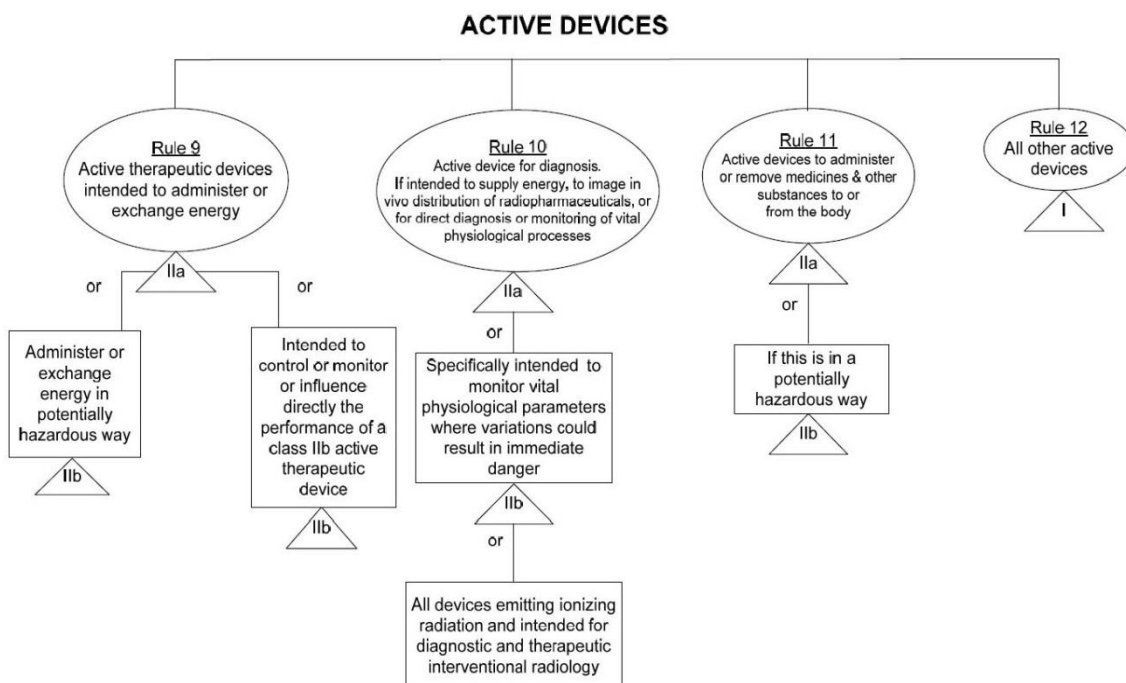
ACTIVE DEVICES

Rule 9
Active therapeutic devices intended to administer or exchange energy

IIa

or

Administer or exchange energy in potentially hazardous way

IIb

or

Intended to control or monitor or influence directly the performance of a class IIb active therapeutic device

IIb

Rule 10
Active device for diagnosis. If intended to supply energy, to image in vivo distribution of radiopharmaceuticals, or for direct diagnosis or monitoring of vital physiological processes

IIa

or

Specifically intended to monitor vital physiological parameters where variations could result in immediate danger

IIb

or

All devices emitting ionizing radiation and intended for diagnostic and therapeutic interventional radiology

Rule 11
Active devices to administer or remove medicines & other substances to or from the body

IIa

or

If this is in a potentially hazardous way

IIb

Rule 12
All other active devices

I